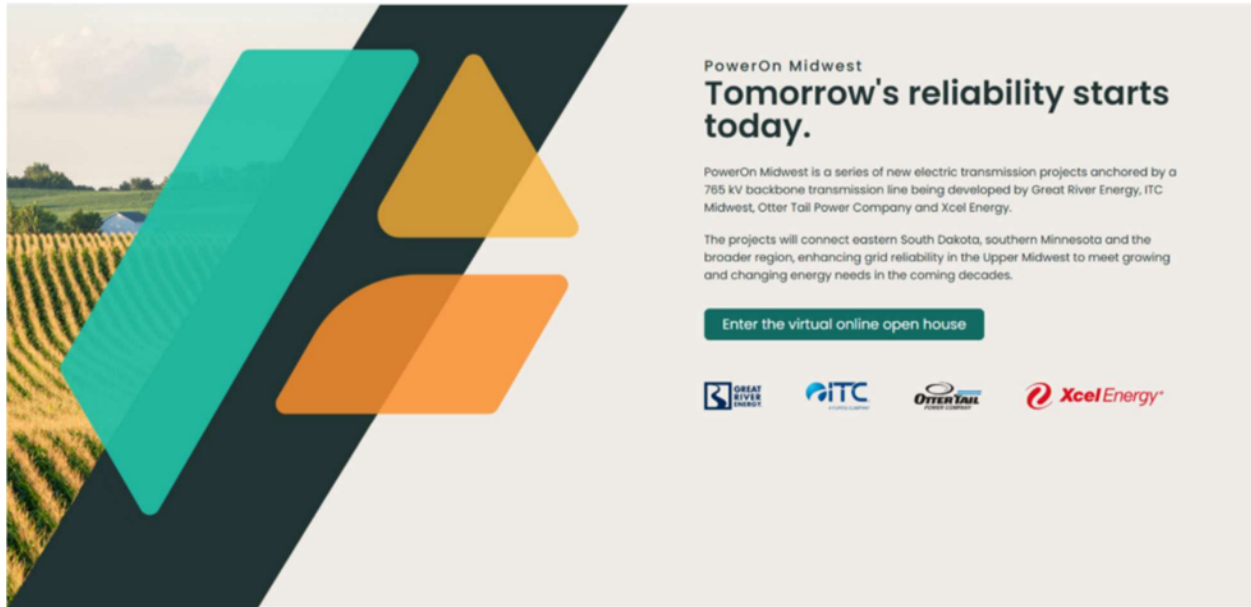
PowerOn Midwest

Tomorrow's reliability starts today.

PowerOn Midwest is a series of new electric transmission projects anchored by a 765 kV backbone transmission line being developed by Great River Energy, ITC Midwest, Otter Tail Power Company and Xcel Energy.

The projects will connect eastern South Dakota, southern Minnesota and the broader region, enhancing grid reliability in the Upper Midwest to meet growing and changing energy needs in the coming decades.

Enter the virtual online open house

GREAT RIVER ENERGY.

ITC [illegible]

OTTER TAIL POWER COMPANY

Xcel Energy®